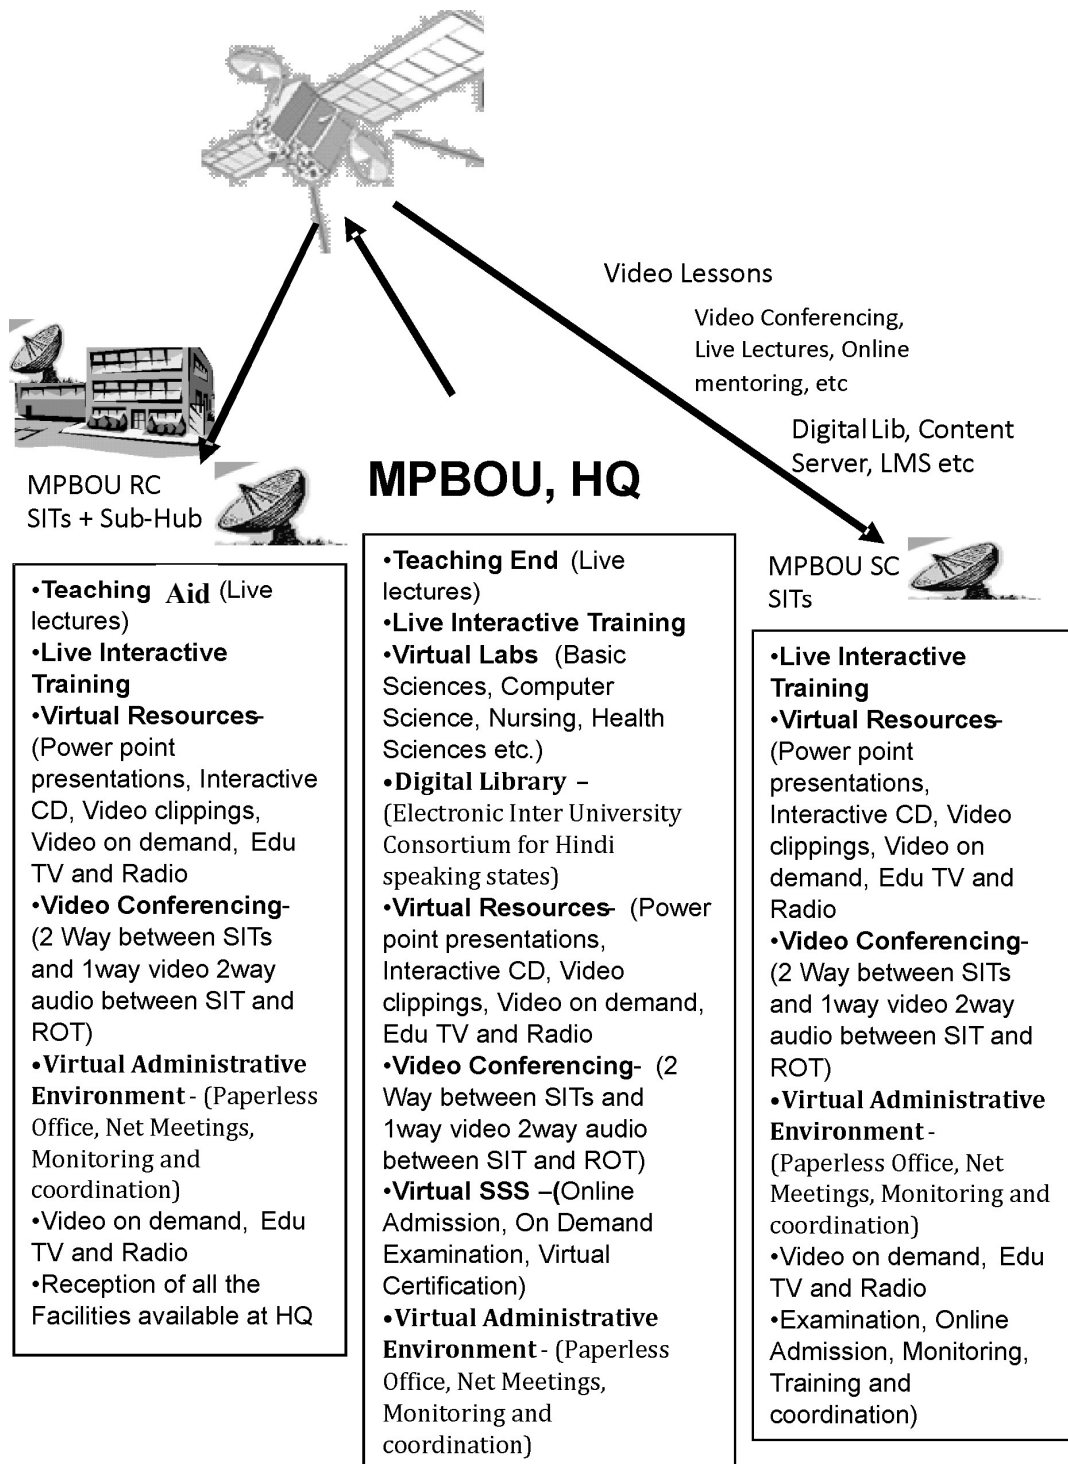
Video Lessons

Video Conferencing, Live Lectures, Online mentoring, etc

Digital Lib, Content Server, LMS etc

MPBOU RC SITs + Sub-Hub

MPBOU, HQ

MPBOU SC SITs

•Teaching Aid (Live lectures)
•Live Interactive Training
•Virtual Resources- (Power point presentations, Interactive CD, Video clippings, Video on demand, Edu TV and Radio
•Video Conferencing- (2 Way between SITs and 1way video 2way audio between SIT and ROT)
•Virtual Administrative Environment - (Paperless Office, Net Meetings, Monitoring and coordination)
•Video on demand, Edu TV and Radio
•Reception of all the Facilities available at HQ

•Teaching End (Live lectures)
•Live Interactive Training
•Virtual Labs (Basic Sciences, Computer Science, Nursing, Health Sciences etc.)
•Digital Library – (Electronic Inter University Consortium for Hindi speaking states)
•Virtual Resources- (Power point presentations, Interactive CD, Video clippings, Video on demand, Edu TV and Radio
•Video Conferencing- (2 Way between SITs and 1way video 2way audio between SIT and ROT)
•Virtual SSS –(Online Admission, On Demand Examination, Virtual Certification)
•Virtual Administrative Environment - (Paperless Office, Net Meetings, Monitoring and coordination)

•Live Interactive Training
•Virtual Resources- (Power point presentations, Interactive CD, Video clippings, Video on demand, Edu TV and Radio
•Video Conferencing- (2 Way between SITs and 1way video 2way audio between SIT and ROT)
•Virtual Administrative Environment - (Paperless Office, Net Meetings, Monitoring and coordination)
•Video on demand, Edu TV and Radio
•Examination, Online Admission, Monitoring, Training and coordination)